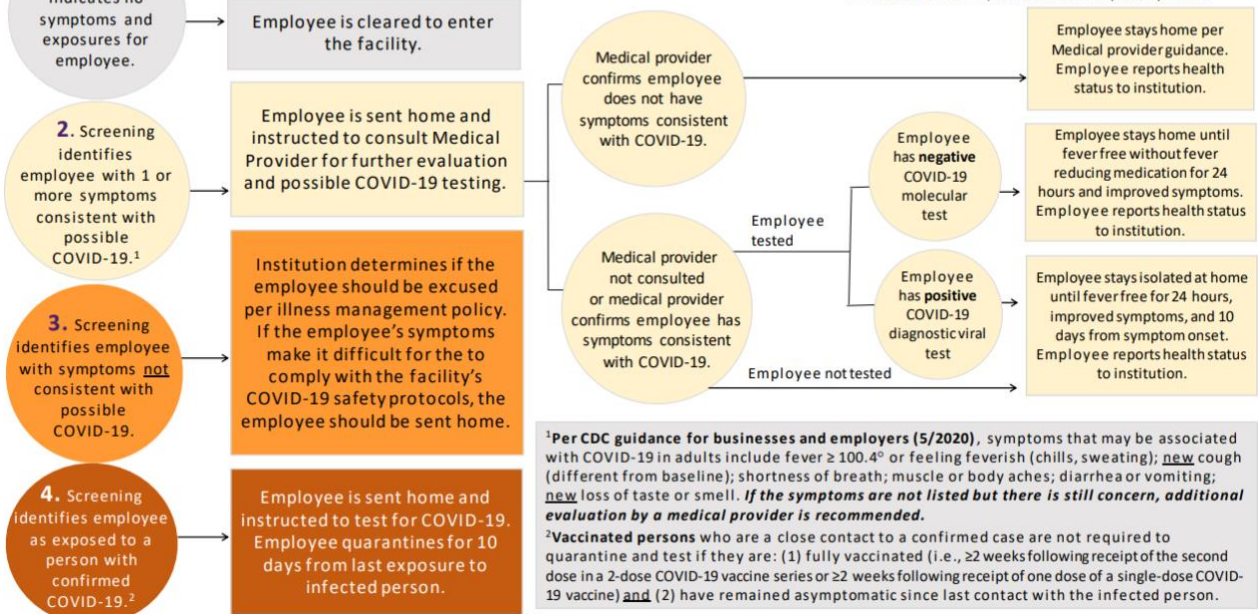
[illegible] indicates no symptoms and exposures for employee.

Employee is cleared to enter the facility.

2. Screening identifies employee with 1 or more symptoms consistent with possible COVID-19.$^1$

Employee is sent home and instructed to consult Medical Provider for further evaluation and possible COVID-19 testing.

Medical provider confirms employee does not have symptoms consistent with COVID-19.

Employee stays home per Medical provider guidance. Employee reports health status to institution.

Medical provider not consulted or medical provider confirms employee has symptoms consistent with COVID-19.

Employee tested

Employee has negative COVID-19 molecular test

Employee stays home until fever free without fever reducing medication for 24 hours and improved symptoms. Employee reports health status to institution.

Employee has positive COVID-19 diagnostic viral test

Employee stays isolated at home until fever free for 24 hours, improved symptoms, and 10 days from symptom onset. Employee reports health status to institution.

Employee not tested

3. Screening identifies employee with symptoms not consistent with possible COVID-19.

Institution determines if the employee should be excused per illness management policy. If the employee's symptoms make it difficult for the to comply with the facility's COVID-19 safety protocols, the employee should be sent home.

4. Screening identifies employee as exposed to a person with confirmed COVID-19.$^2$

Employee is sent home and instructed to test for COVID-19. Employee quarantines for 10 days from last exposure to infected person.

$^1$Per CDC guidance for businesses and employers (5/2020), symptoms that may be associated with COVID-19 in adults include fever ≥ 100.4° or feeling feverish (chills, sweating); new cough (different from baseline); shortness of breath; muscle or body aches; diarrhea or vomiting; new loss of taste or smell. If the symptoms are not listed but there is still concern, additional evaluation by a medical provider is recommended.

$^2$Vaccinated persons who are a close contact to a confirmed case are not required to quarantine and test if they are: (1) fully vaccinated (i.e., ≥2 weeks following receipt of the second dose in a 2-dose COVID-19 vaccine series or ≥2 weeks following receipt of one dose of a single-dose COVID-19 vaccine) and (2) have remained asymptomatic since last contact with the infected person.